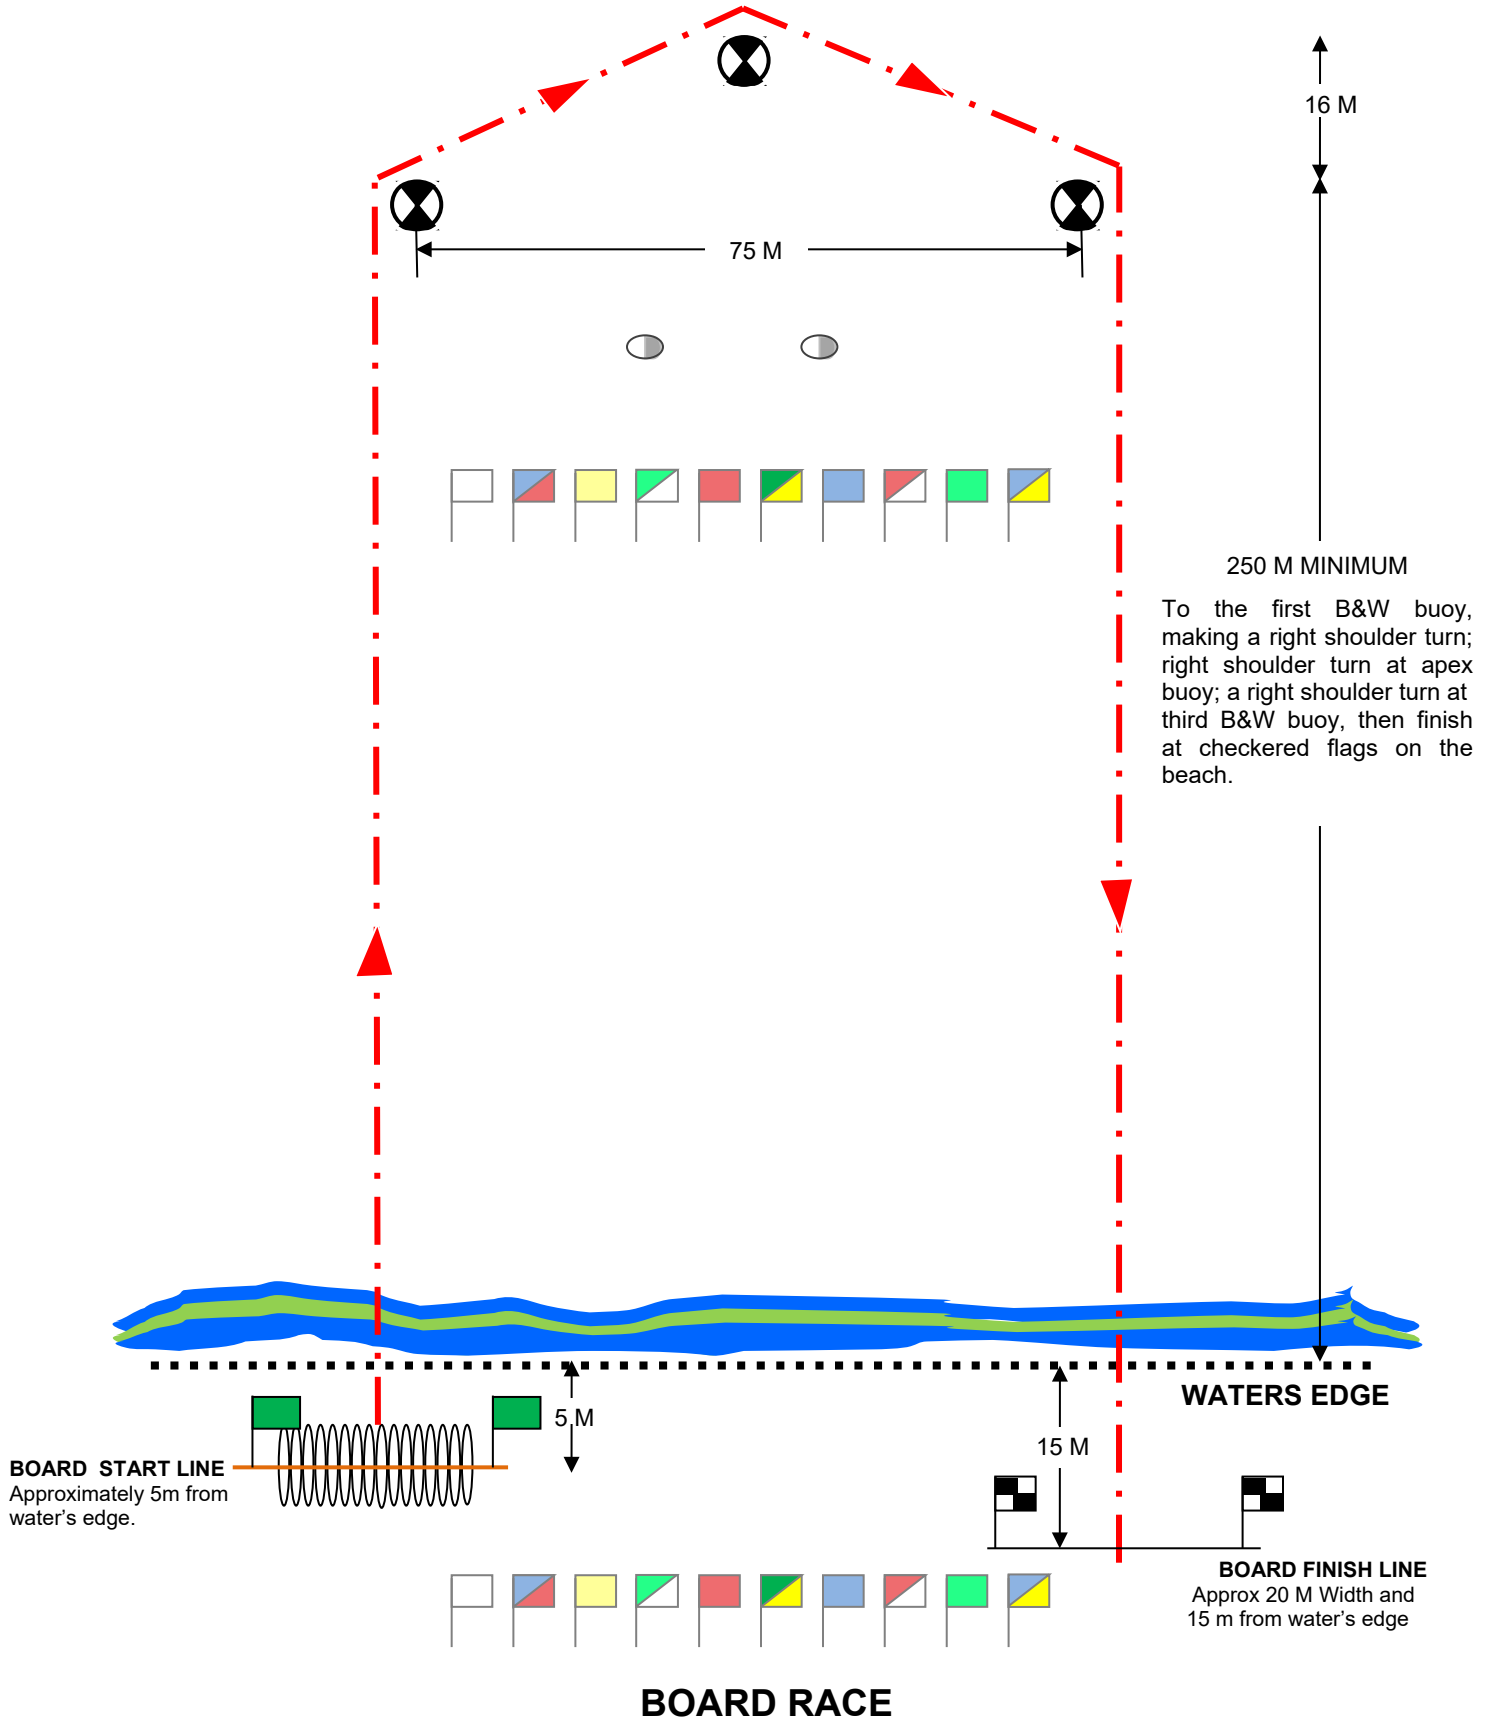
16 M

75 M

250 M MINIMUM

To the first B&W buoy, making a right shoulder turn; right shoulder turn at apex buoy; a right shoulder turn at third B&W buoy, then finish at checkered flags on the beach.

WATERS EDGE

5 M

15 M

BOARD START LINE
Approximately 5m from water's edge.

BOARD FINISH LINE
Approx 20 M Width and 15 m from water's edge

BOARD RACE